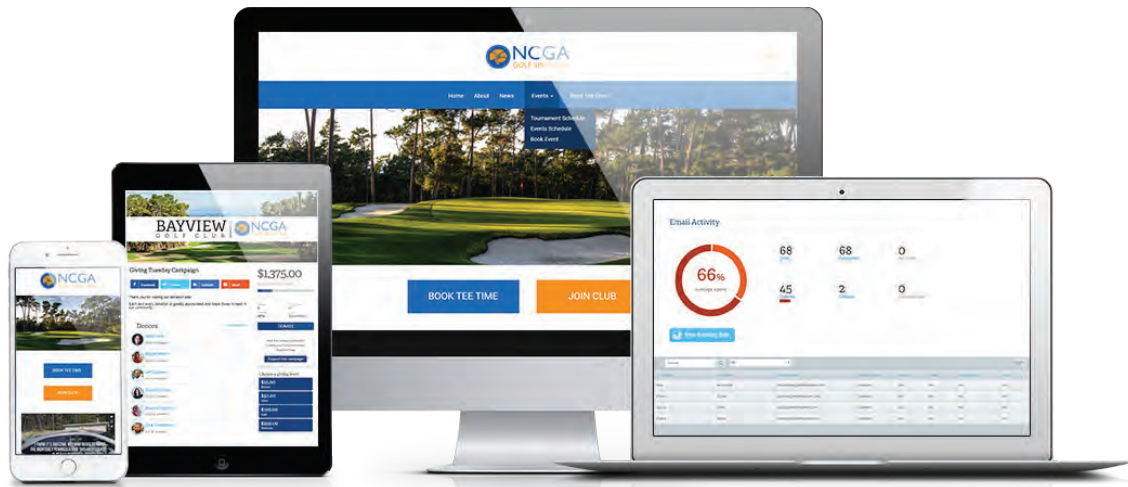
NCGA
GOLF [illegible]

Home About News Events Book Tee Time

Tournament Schedule
Events Schedule
Book Event

BOOK TEE TIME
JOIN CLUB

Email Activity

66%

68
68
0
45
2
0

BAYVIEW GOLF CLUB
NCGA

Giving Tuesday Campaign

$1,375.00

Donors

NCGA

BOOK TEE TIME
JOIN CLUB